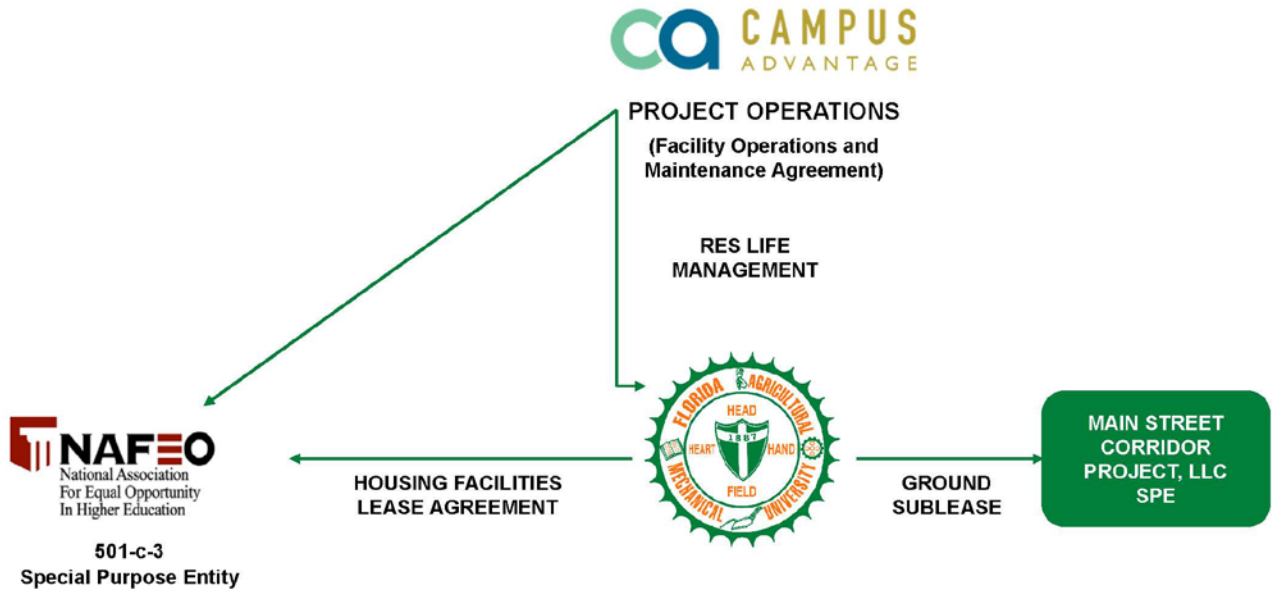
ca CAMPUS ADVANTAGE

PROJECT OPERATIONS

(Facility Operations and Maintenance Agreement)

RES LIFE MANAGEMENT

NAFEO
National Association For Equal Opportunity In Higher Education

501-c-3
Special Purpose Entity

HOUSING FACILITIES LEASE AGREEMENT

FLORIDA AGRICULTURAL MECHANICAL UNIVERSITY
HEAD HEART HAND FIELD 1887

GROUND SUBLEASE

MAIN STREET CORRIDOR PROJECT, LLC SPE